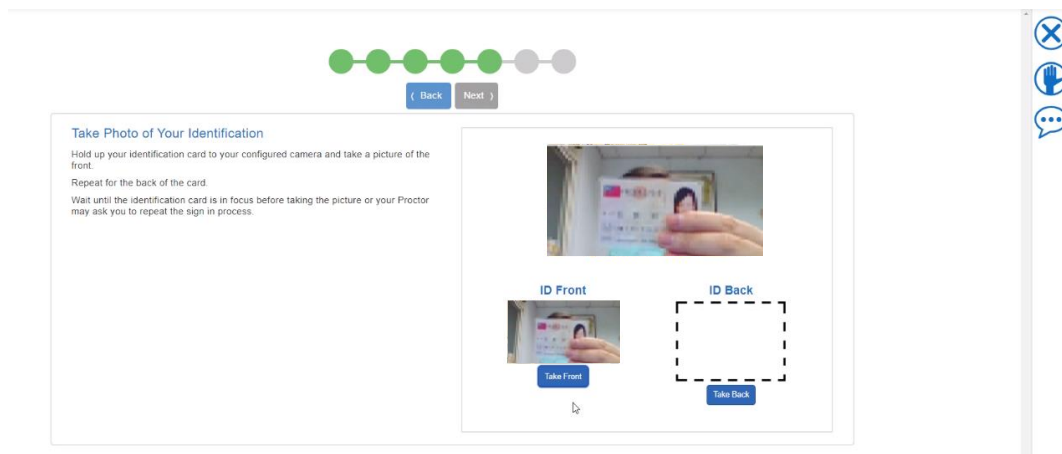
⟨ Back  Next ⟩

Take Photo of Your Identification

Hold up your identification card to your configured camera and take a picture of the front.

Repeat for the back of the card.

Wait until the identification card is in focus before taking the picture or your Proctor may ask you to repeat the sign in process.

ID Front

Take Front

ID Back

Take Back